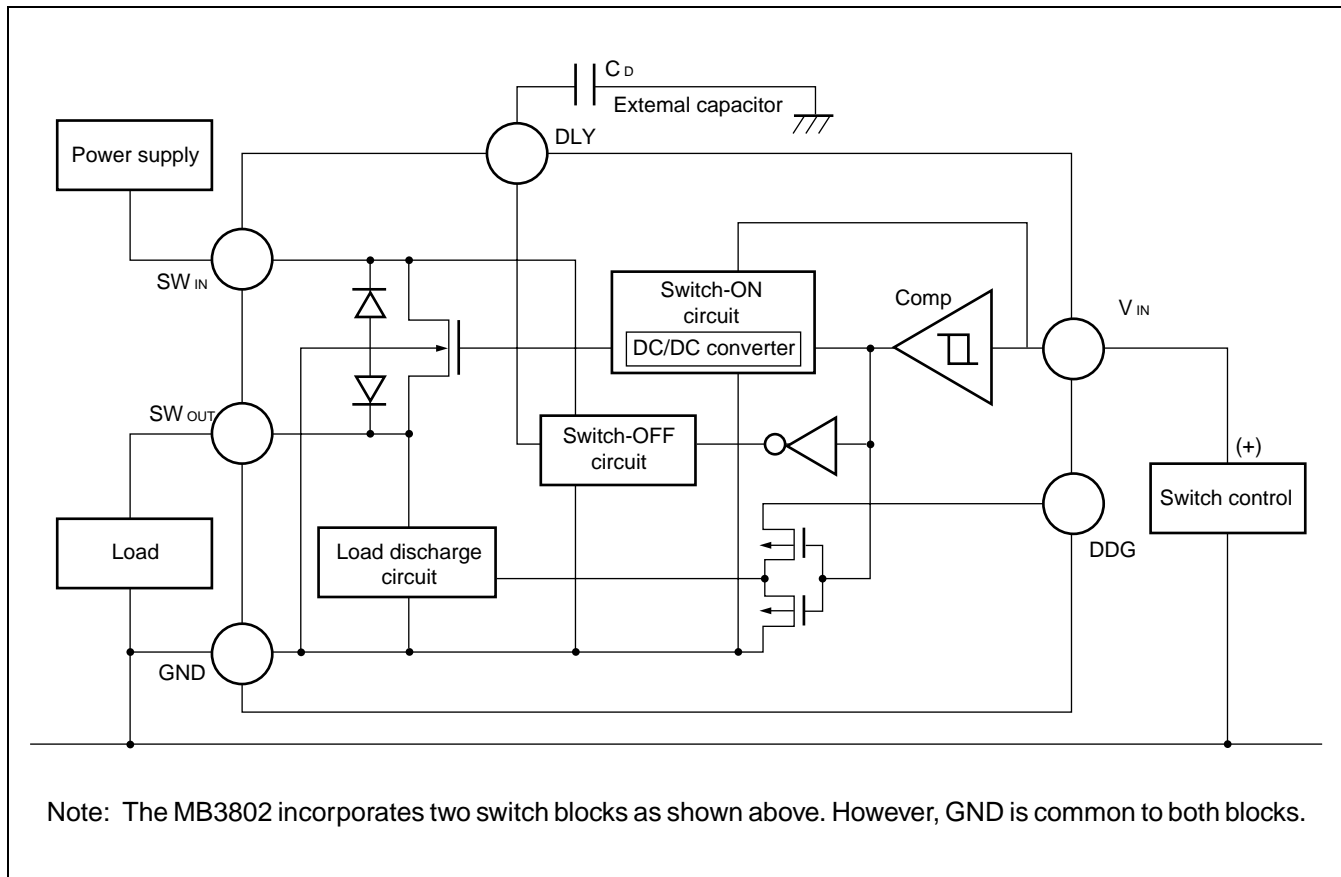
$C_D$
Extemal capacitor
Power supply
DLY
SW IN
Switch-ON circuit
DC/DC converter
Comp
V IN
SW OUT
Switch-OFF circuit
(+)
Switch control
Load
Load discharge circuit
DDG
GND

Note: The MB3802 incorporates two switch blocks as shown above. However, GND is common to both blocks.